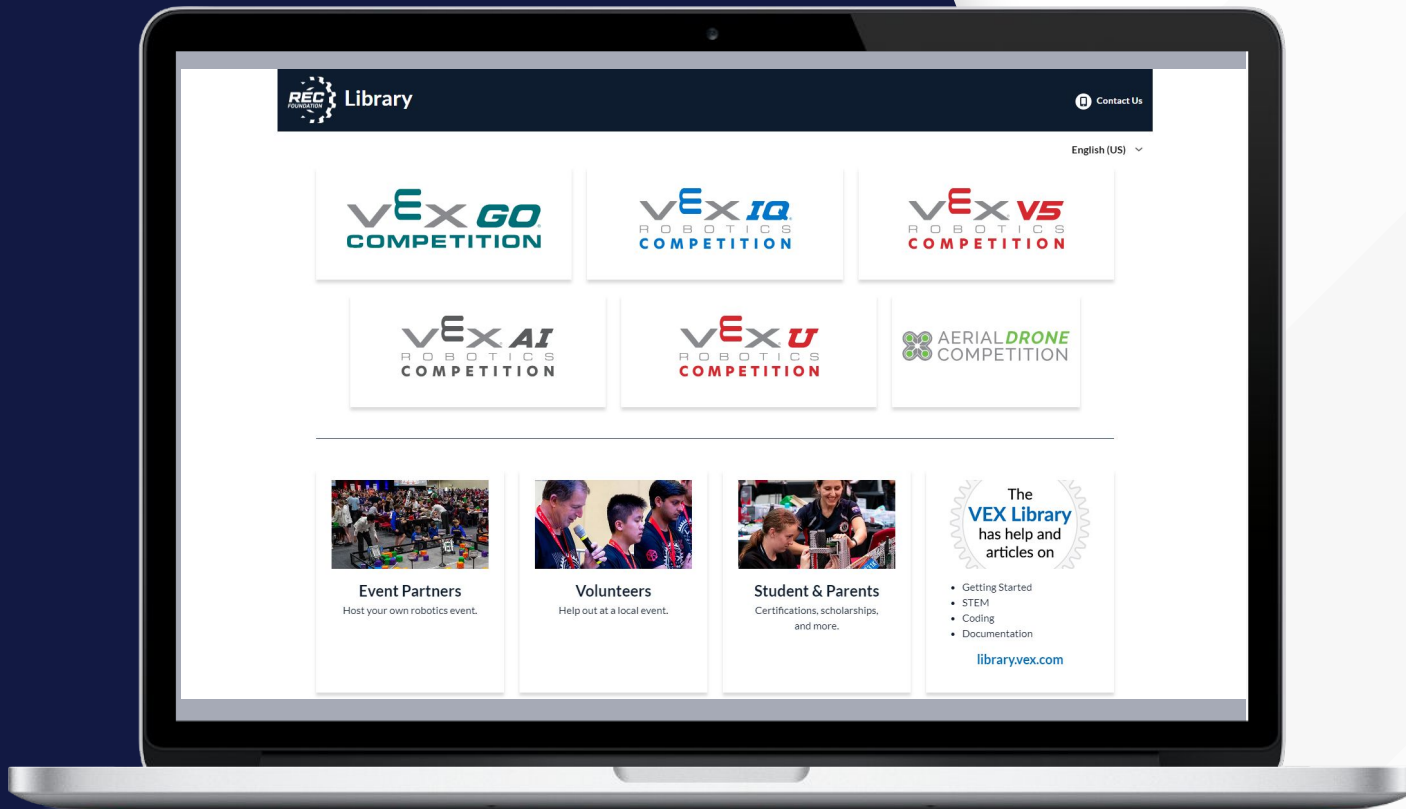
REC FOUNDATION Library

Contact Us

English (US)

VEX GO COMPETITION

VEX IQ ROBOTICS COMPETITION

VEX V5 ROBOTICS COMPETITION

VEX AI ROBOTICS COMPETITION

VEX U ROBOTICS COMPETITION

AERIAL DRONE COMPETITION

Event Partners
Host your own robotics event.

Volunteers
Help out at a local event.

Student & Parents
Certifications, scholarships, and more.

The VEX Library has help and articles on

- Getting Started
- STEM
- Coding
- Documentation

library.vex.com